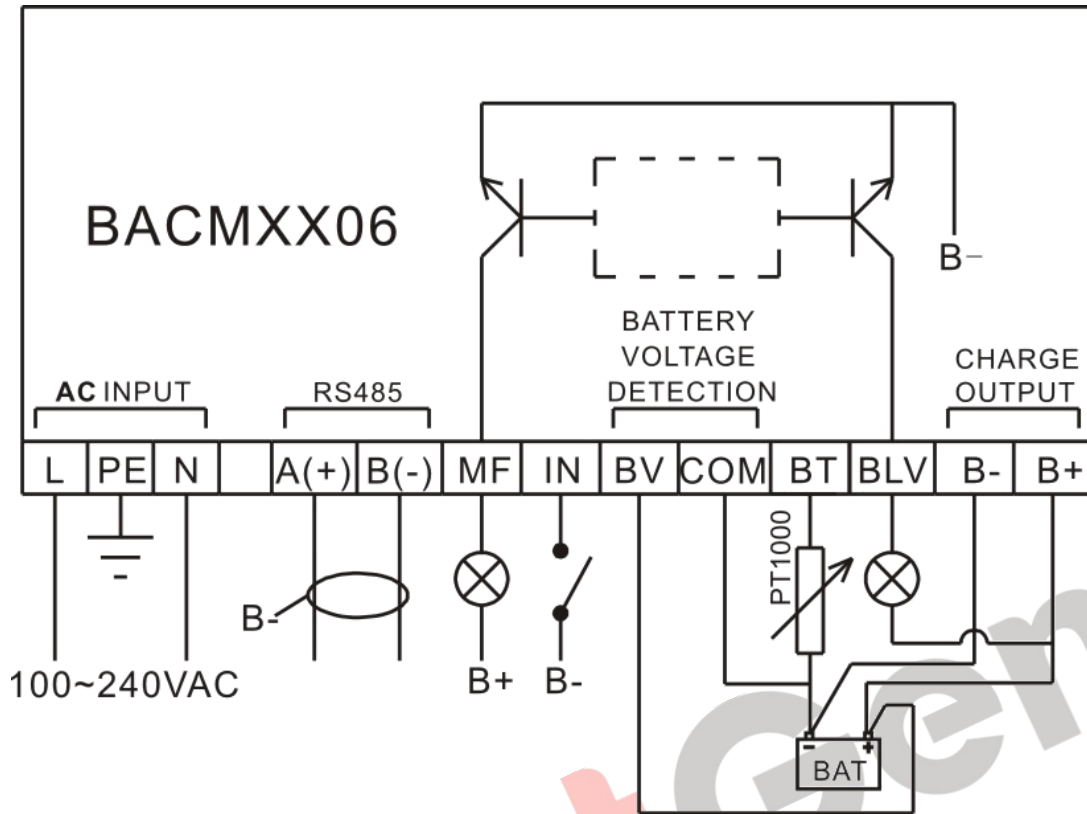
BACMXX06

B−

BATTERY VOLTAGE DETECTION

CHARGE OUTPUT

AC INPUT

RS485

| L | PE | N | | A(+) | B(-) | MF | IN | BV | COM | BT | BLV | B- | B+ |
|---|---|---|---|---|---|---|---|---|---|---|---|---|---|

PT1000

B-

100~240VAC

B+

B-

BAT

−

+